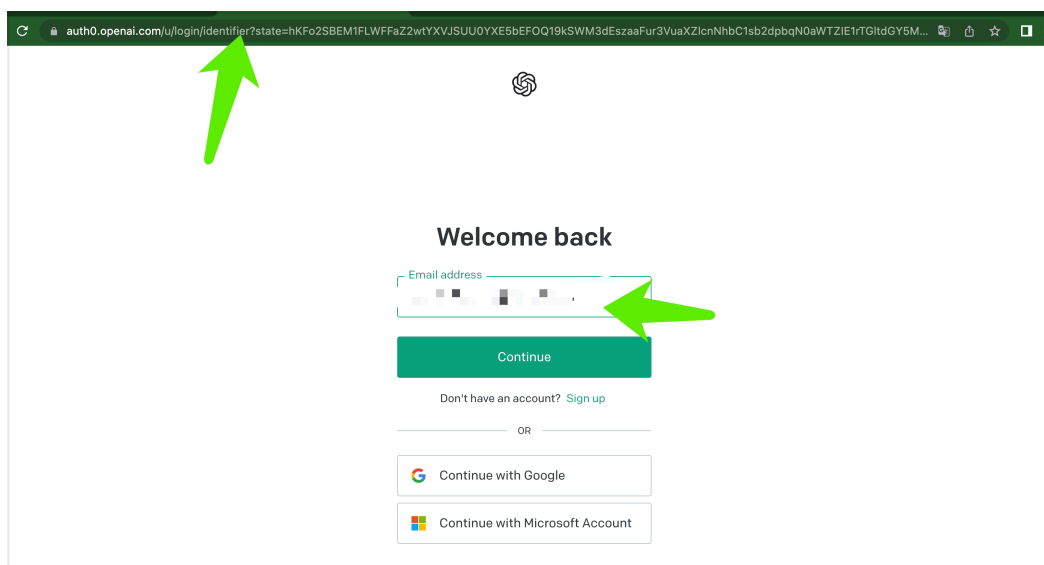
auth0.openai.com/u/login/identifier?state=hKFo2SBEM1FLWFFaZ2wtYXVJSUU0YXE5bEFOQ19kSWM3dEszaaFur3VuaXZlcnNhbC1sb2dpbqN0aWTZIE1rTGltdGY5M...

Welcome back

Email address

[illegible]

Continue

Don't have an account? Sign up

OR

Continue with Google

Continue with Microsoft Account